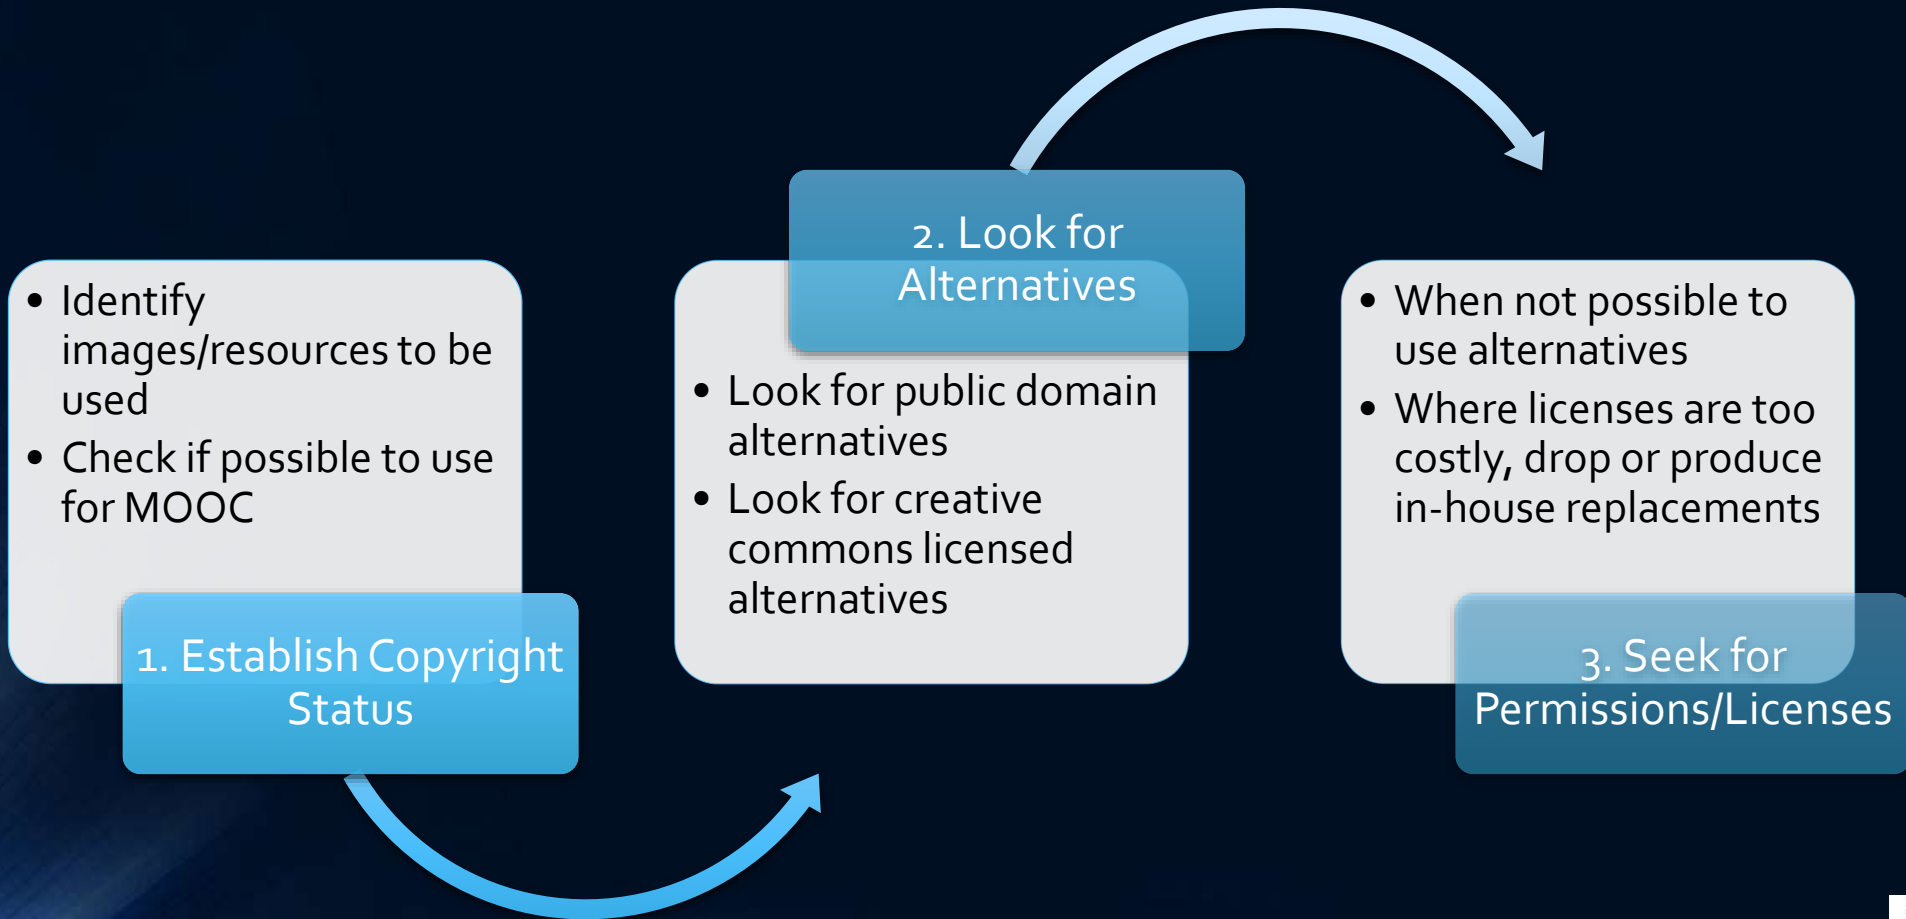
- Identify images/resources to be used
- Check if possible to use for MOOC

1. Establish Copyright Status

2. Look for Alternatives

- Look for public domain alternatives
- Look for creative commons licensed alternatives

- When not possible to use alternatives
- Where licenses are too costly, drop or produce in-house replacements

3. Seek for Permissions/Licenses